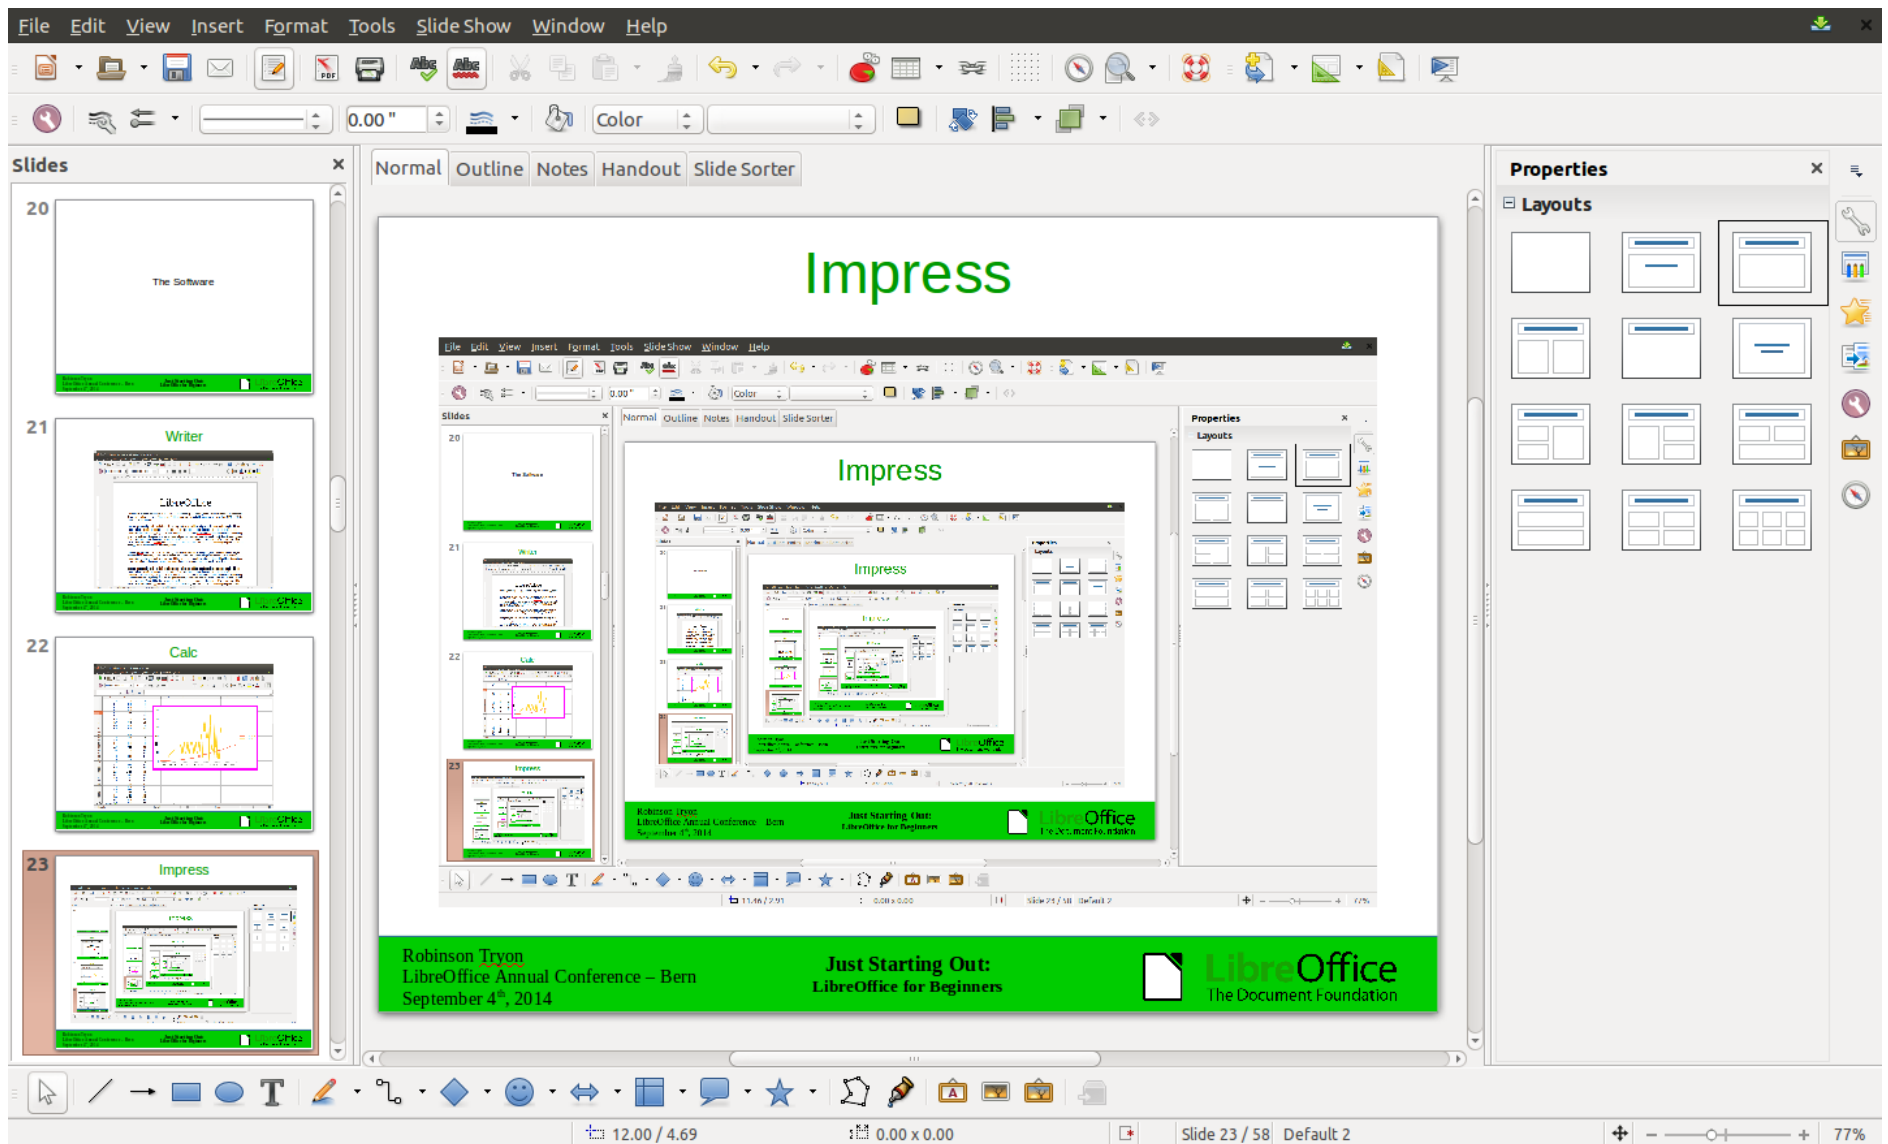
File Edit View Insert Format Tools Slide Show Window Help

0.00 " Color

Slides ×

20
The Software

21
Writer

22
Calc

23
Impress

Normal Outline Notes Handout Slide Sorter

Impress

Robinson Tryon
LibreOffice Annual Conference – Bern
September 4th, 2014

Just Starting Out:
LibreOffice for Beginners

LibreOffice
The Document Foundation

Properties ×
Layouts

12.00 / 4.69 0.00 x 0.00 Slide 23 / 58 Default 2 77%